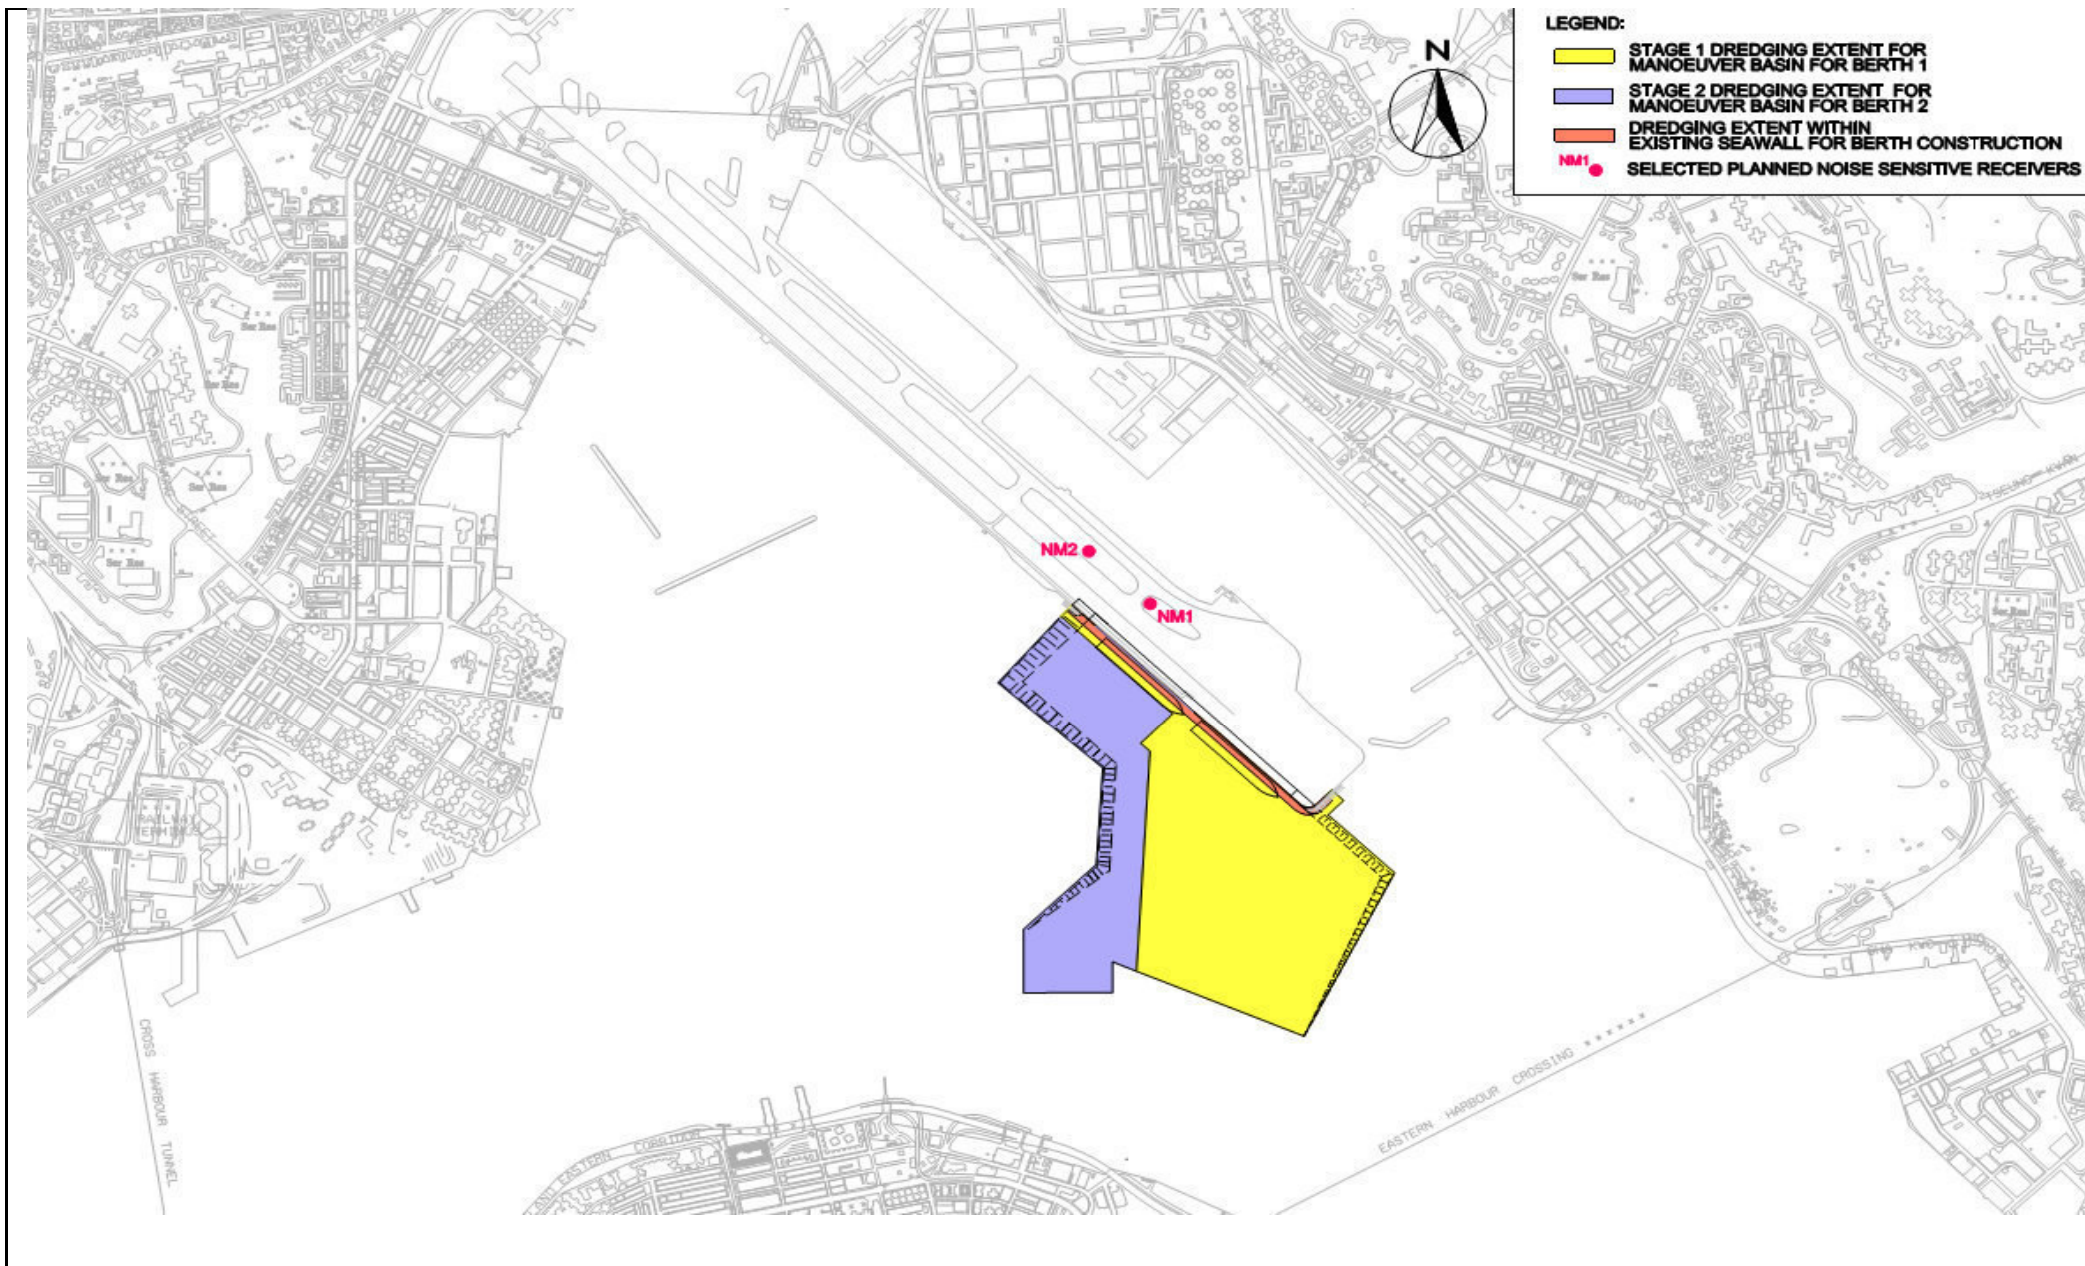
LEGEND:
STAGE 1 DREDGING EXTENT FOR MANOEUVER BASIN FOR BERTH 1
STAGE 2 DREDGING EXTENT FOR MANOEUVER BASIN FOR BERTH 2
DREDGING EXTENT WITHIN EXISTING SEAWALL FOR BERTH CONSTRUCTION
NM1 SELECTED PLANNED NOISE SENSITIVE RECEIVERS

N

NM2
NM1

CROSS HARBOUR TUNNEL
EASTERN HARBOUR CROSSING
EASTERN CORRIDOR
RAILWAY TERMINUS